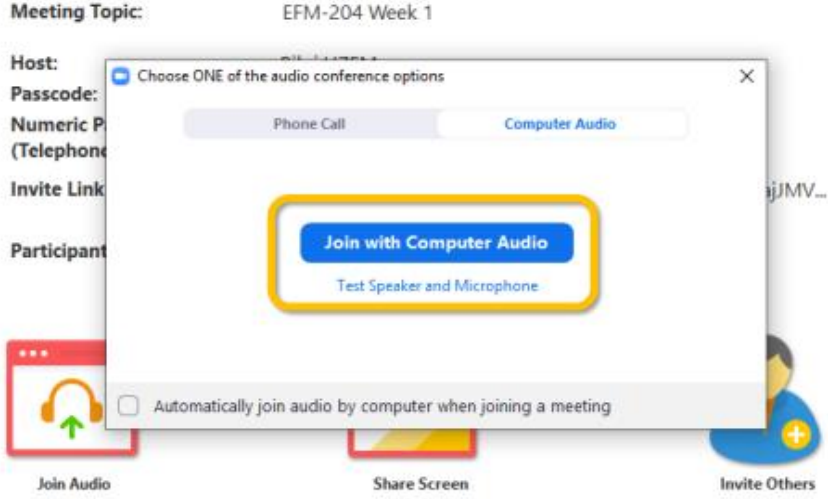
Meeting Topic: EFM-204 Week 1

Host: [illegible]

Passcode:

Numeric P

(Telephone

Invite Link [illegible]ajJMV...

Participant

Choose ONE of the audio conference options

×

Phone Call

Computer Audio

Join with Computer Audio

Test Speaker and Microphone

Automatically join audio by computer when joining a meeting

Join Audio

Share Screen

Invite Others